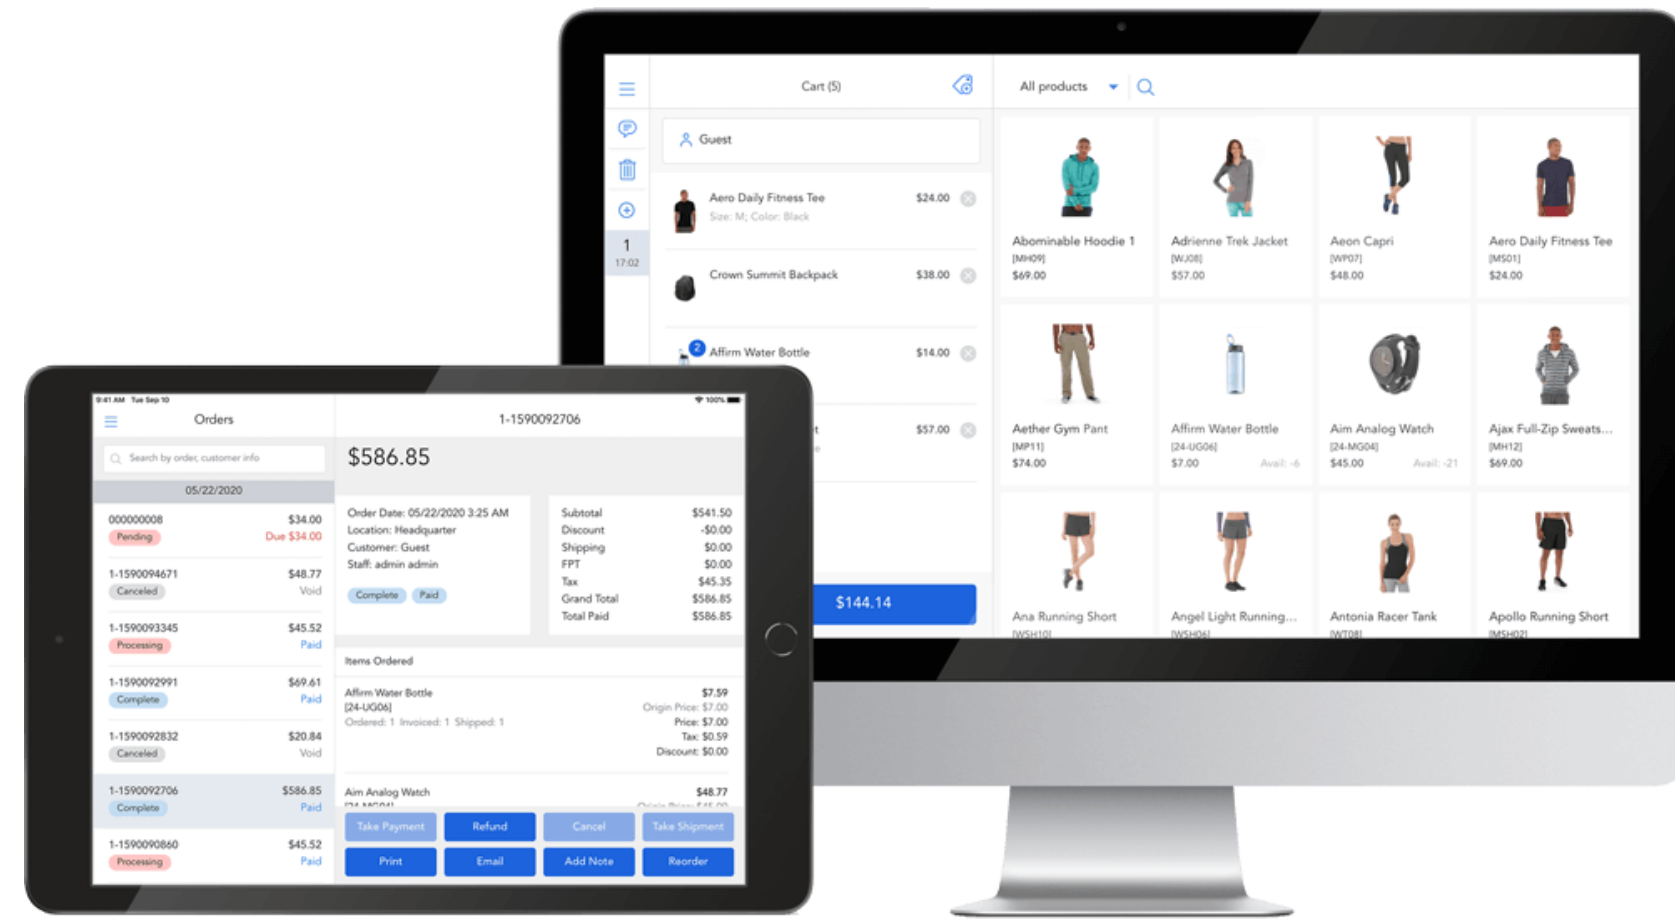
Cart (5)

All products

1
17:02

Guest

Aero Daily Fitness Tee
Size: M; Color: Black
$24.00

Crown Summit Backpack
$38.00

2
Affirm Water Bottle
$14.00

$57.00

$144.14

Abominable Hoodie 1
[MH09]
$69.00

Adrienne Trek Jacket
[WJ08]
$57.00

Aeon Capri
[WP07]
$48.00

Aero Daily Fitness Tee
[MS01]
$24.00

Aether Gym Pant
[MP11]
$74.00

Affirm Water Bottle
[24-UG06]
$7.00
Avail: -6

Aim Analog Watch
[24-MG04]
$45.00
Avail: -21

Ajax Full-Zip Sweats...
[MH12]
$69.00

Ana Running Short
[WSH10]

Angel Light Running...
[WSH06]

Antonia Racer Tank
[WT08]

Apollo Running Short
[MSH02]

9:41 AM Tue Sep 10
100%

Orders

Search by order, customer info

05/22/2020

| | |
|---|---|
| 000000008 Pending | $34.00 Due $34.00 |
| 1-1590094671 Canceled | $48.77 Void |
| 1-1590093345 Processing | $45.52 Paid |
| 1-1590092991 Complete | $69.61 Paid |
| 1-1590092832 Canceled | $20.84 Void |
| 1-1590092706 Complete | $586.85 Paid |
| 1-1590090860 Processing | $45.52 Paid |

1-1590092706

$586.85

Order Date: 05/22/2020 3:25 AM
Location: Headquarter
Customer: Guest
Staff: admin admin

Complete Paid

| | |
|---|---|
| Subtotal | $541.50 |
| Discount | -$0.00 |
| Shipping | $0.00 |
| FPT | $0.00 |
| Tax | $45.35 |
| Grand Total | $586.85 |
| Total Paid | $586.85 |

Items Ordered

Affirm Water Bottle
[24-UG06]
Ordered: 1 Invoiced: 1 Shipped: 1
$7.59
Origin Price: $7.00
Price: $7.00
Tax: $0.59
Discount: $0.00

Aim Analog Watch
$48.77

Take Payment
Refund
Cancel
Take Shipment
Print
Email
Add Note
Reorder